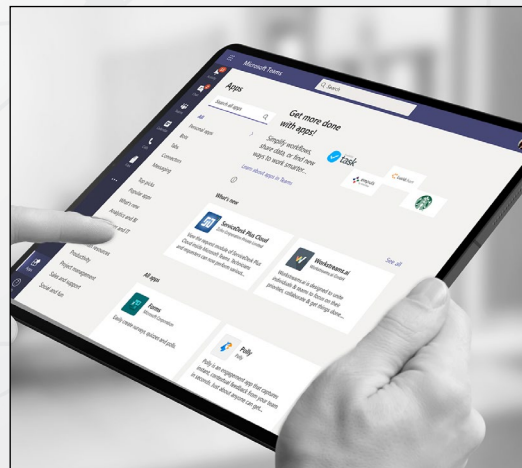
Microsoft Teams

Search

Apps

Search all apps

All

Personal apps

Bots

Tabs

Connectors

Messaging

Top picks

Popular apps

What's new

Analytics and BI

Education

Productivity

Project management

Sales and support

Social and fun

Get more done with apps!

Simplify workflows, share data, or find new ways to work smarter...

Learn about apps in Teams

task

What's new

ServiceDesk Plus Cloud

Workstreams.ai

See all

All apps

Forms

Microsoft Corporation

Easily create surveys, quizzes and polls

Polly

Polly is an engagement app that captures instant, contextual feedback from your team in seconds, but anyone can get...